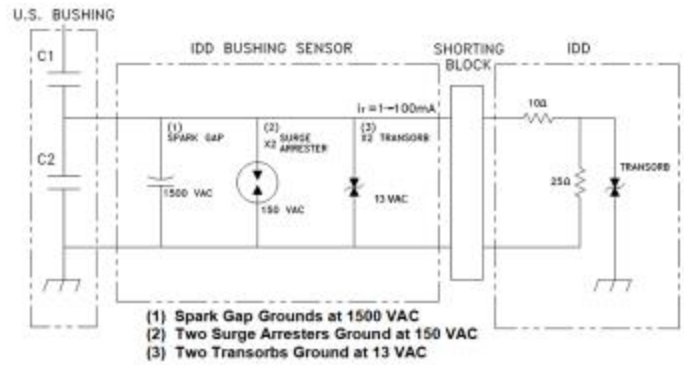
U.S. BUSHING

C1

C2

IDD BUSHING SENSOR

SHORTING BLOCK

IDD

$I_T = 1 \rightarrow 100mA$

(1) SPARK GAP

1500 VAC

(2) X2 SURGE ARRESTER

150 VAC

(3) X2 TRANSORB

13 VAC

10Ω

25Ω

TRANSORB

(1) Spark Gap Grounds at 1500 VAC
(2) Two Surge Arresters Ground at 150 VAC
(3) Two Transorbs Ground at 13 VAC